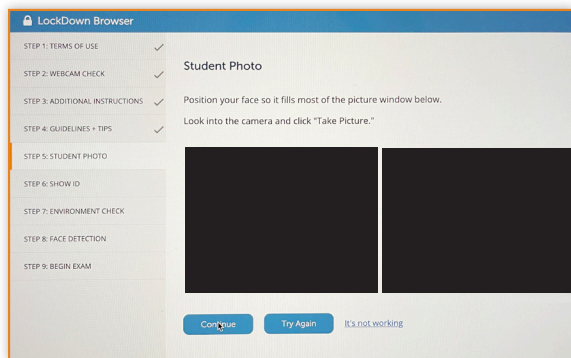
LockDown Browser

STEP 1: TERMS OF USE
STEP 2: WEBCAM CHECK
STEP 3: ADDITIONAL INSTRUCTIONS
STEP 4: GUIDELINES + TIPS
STEP 5: STUDENT PHOTO
STEP 6: SHOW ID
STEP 7: ENVIRONMENT CHECK
STEP 8: FACE DETECTION
STEP 9: BEGIN EXAM

Student Photo

Position your face so it fills most of the picture window below.

Look into the camera and click "Take Picture."

Continue
Try Again
It's not working